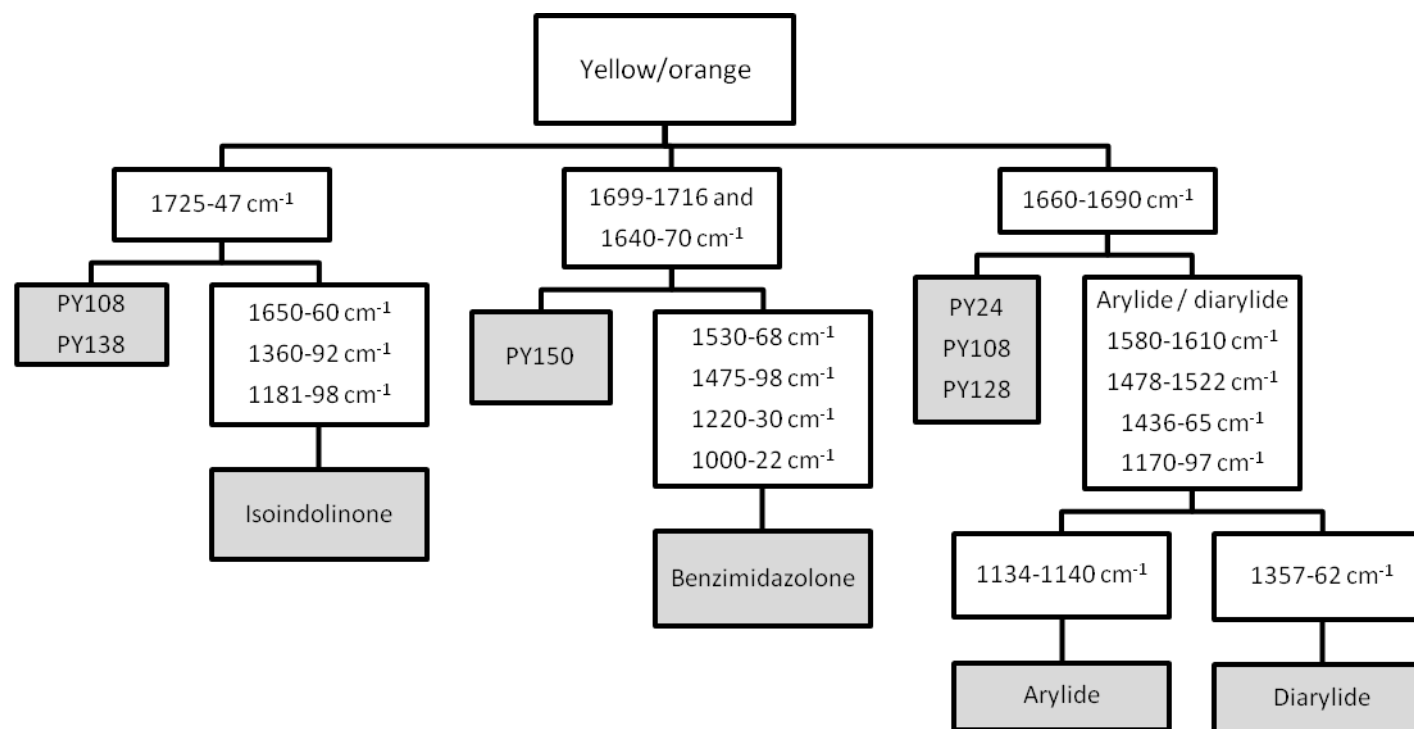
Yellow/orange

1725-47 cm$^{-1}$

1699-1716 and 1640-70 cm$^{-1}$

1660-1690 cm$^{-1}$

PY108
PY138

1650-60 cm$^{-1}$
1360-92 cm$^{-1}$
1181-98 cm$^{-1}$

Isoindolinone

PY150

1530-68 cm$^{-1}$
1475-98 cm$^{-1}$
1220-30 cm$^{-1}$
1000-22 cm$^{-1}$

Benzimidazolone

PY24
PY108
PY128

Arylide / diarylide
1580-1610 cm$^{-1}$
1478-1522 cm$^{-1}$
1436-65 cm$^{-1}$
1170-97 cm$^{-1}$

1134-1140 cm$^{-1}$

Arylide

1357-62 cm$^{-1}$

Diarylide